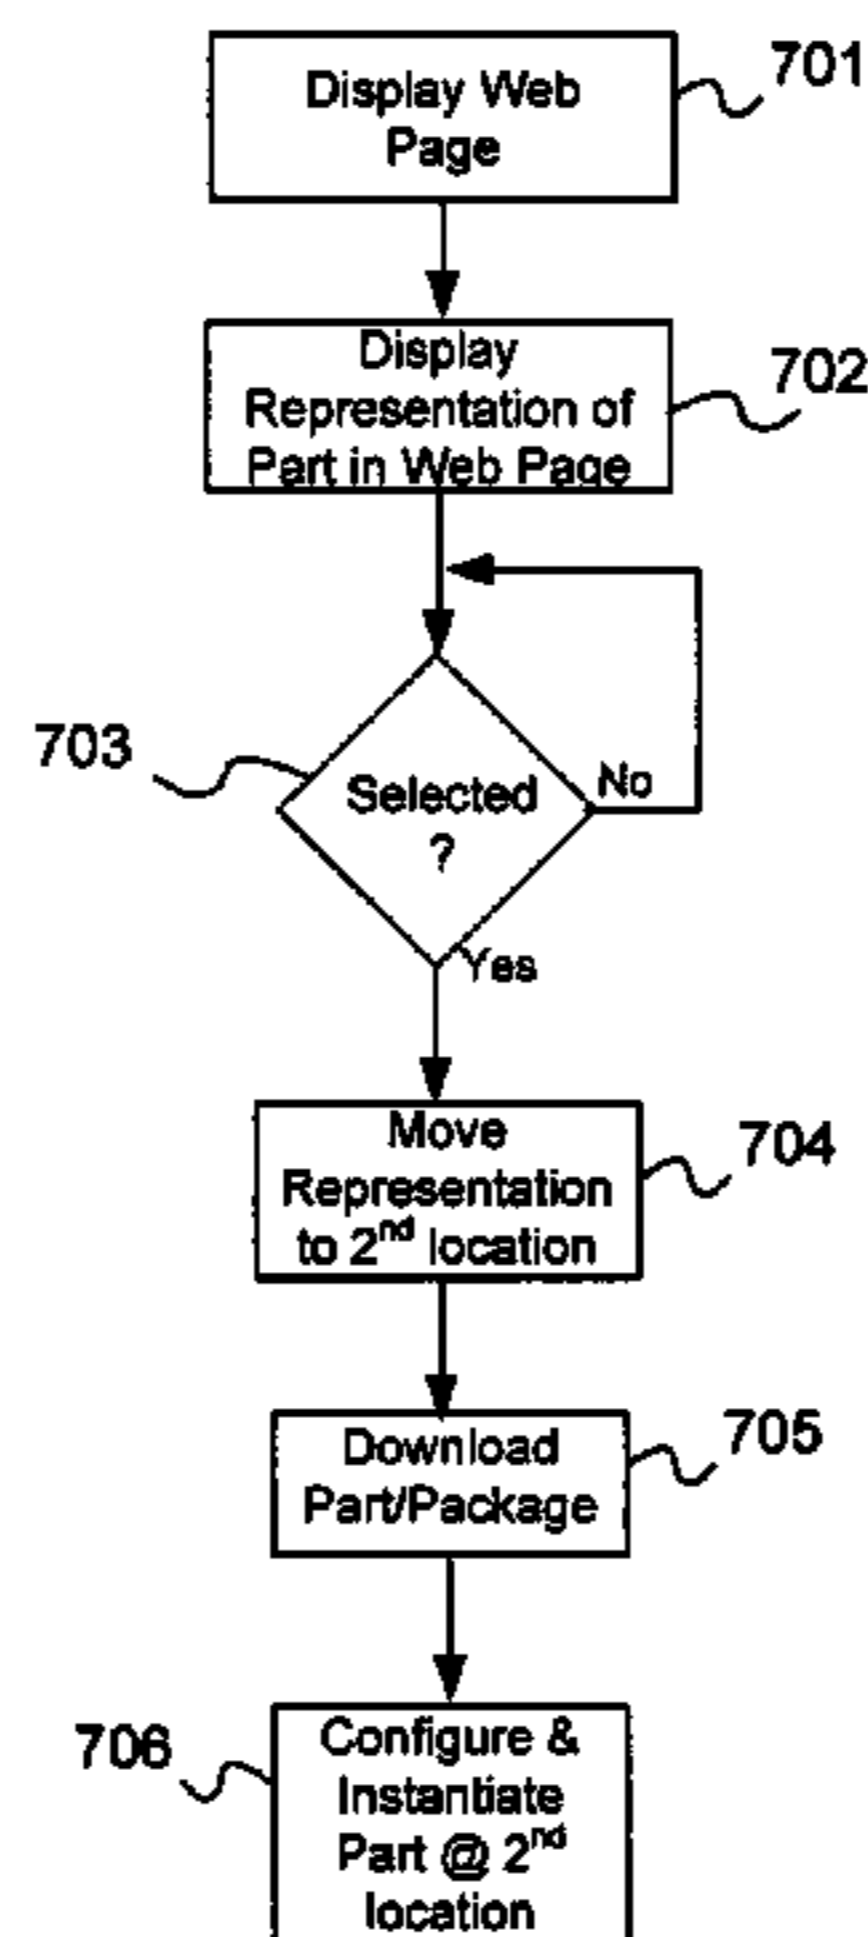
Display Web Page
701

Display Representation of Part in Web Page
702

703
Selected ?
No
Yes

Move Representation to 2$^{nd}$ location
704

Download Part/Package
705

706
Configure & Instantiate Part @ 2$^{nd}$ location